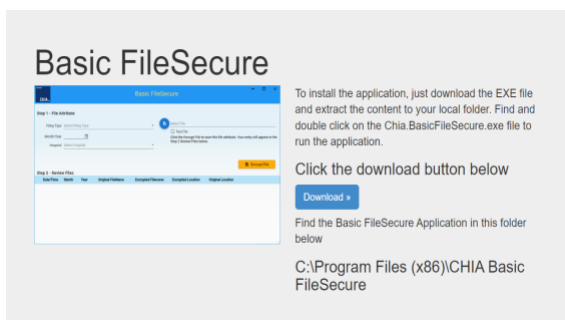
Basic FileSecure

CHIA

Basic FileSecure

Step 1 - File Attributes

Filing Type

Month Year

Original

Step 2 - Review Files

Date Time | Month | Year | Original FileName | Encrypted Filename | Encrypted Location | Original Location

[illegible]

Encrypt File

To install the application, just download the EXE file and extract the content to your local folder. Find and double click on the Chia.BasicFileSecure.exe file to run the application.

Click the download button below

Download »

Find the Basic FileSecure Application in this folder below

C:\Program Files (x86)\CHIA Basic FileSecure